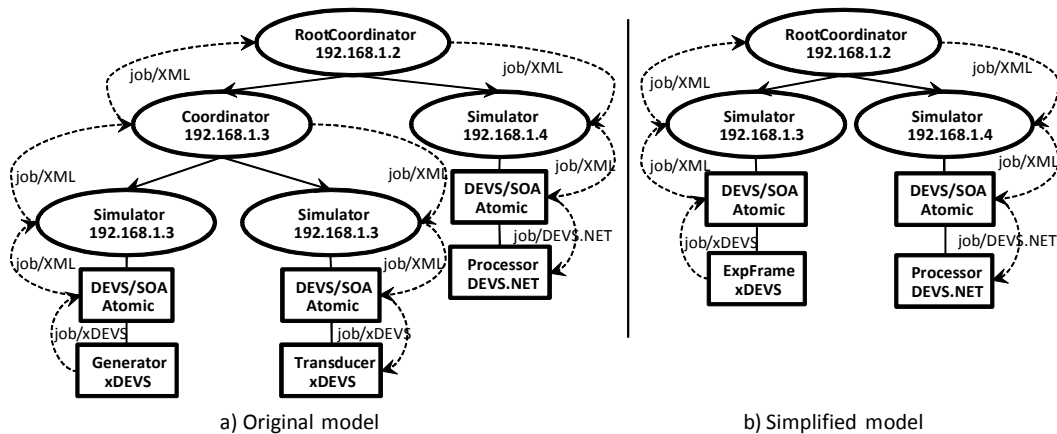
RootCoordinator
192.168.1.2

job/XML

job/XML

Coordinator
192.168.1.3

Simulator
192.168.1.4

job/XML

job/XML

job/XML

Simulator
192.168.1.3

Simulator
192.168.1.3

DEVS/SOA
Atomic

job/DEVS.NET

Processor
DEVS.NET

job/XML

job/XML

DEVS/SOA
Atomic

DEVS/SOA
Atomic

job/xDEVS

job/xDEVS

Generator
xDEVS

Transducer
xDEVS

a) Original model

RootCoordinator
192.168.1.2

job/XML

job/XML

Simulator
192.168.1.3

Simulator
192.168.1.4

job/XML

job/XML

DEVS/SOA
Atomic

DEVS/SOA
Atomic

job/xDEVS

job/DEVS.NET

ExpFrame
xDEVS

Processor
DEVS.NET

b) Simplified model